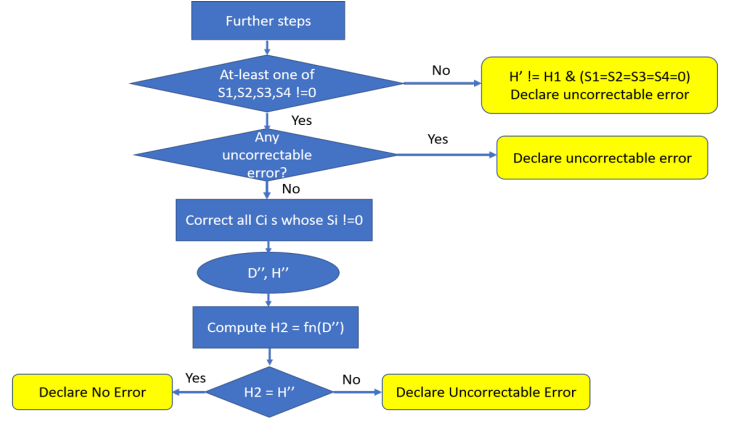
Further steps

At-least one of S1,S2,S3,S4 !=0

No

H’ != H1 & (S1=S2=S3=S4=0) Declare uncorrectable error

Yes

Any uncorrectable error?

Yes

Declare uncorrectable error

No

Correct all Ci s whose Si !=0

D’’, H’’

Compute H2 = fn(D’’)

Yes

H2 = H’’

No

Declare No Error

Declare Uncorrectable Error